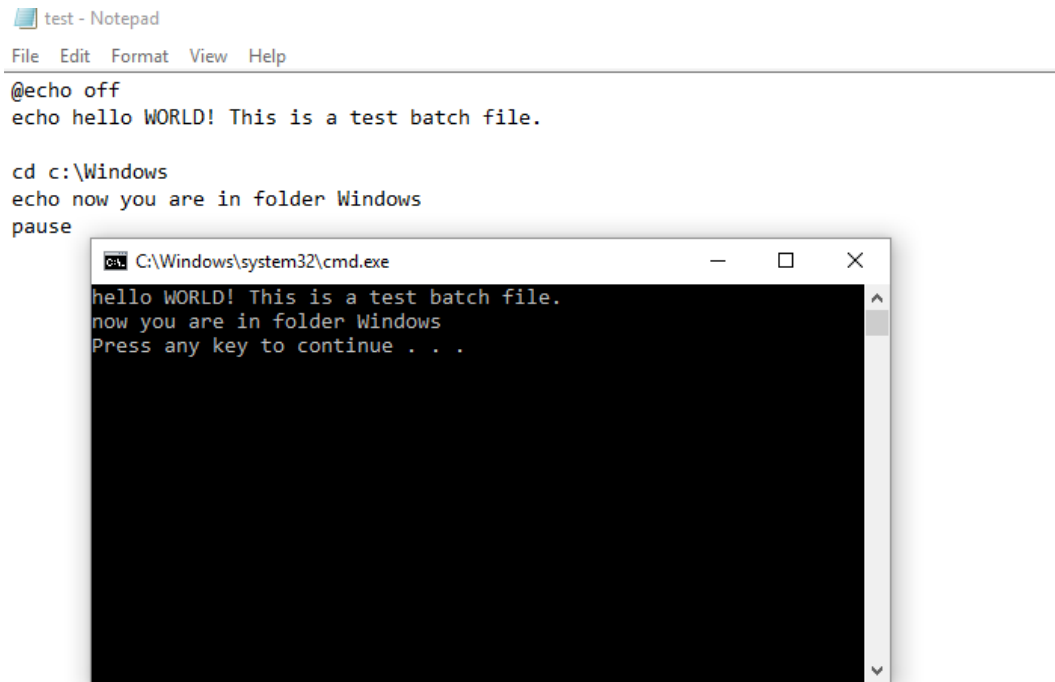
test - Notepad

File Edit Format View Help

@echo off
echo hello WORLD! This is a test batch file.

cd c:\Windows
echo now you are in folder Windows
pause

C:\Windows\system32\cmd.exe

hello WORLD! This is a test batch file.
now you are in folder Windows
Press any key to continue . . .